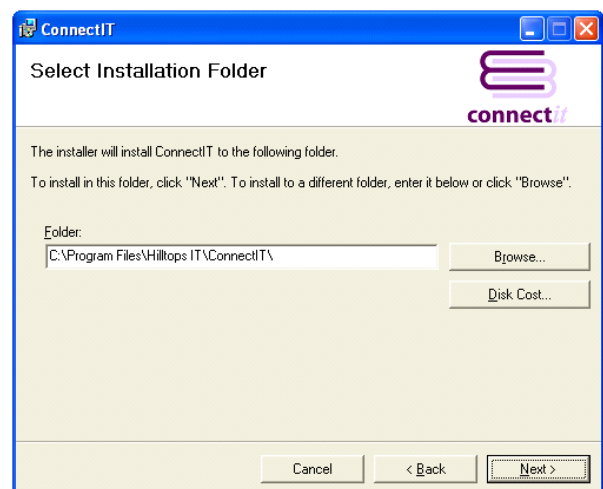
ConnectIT

Select Installation Folder

connectit

The installer will install ConnectIT to the following folder.

To install in this folder, click "Next". To install to a different folder, enter it below or click "Browse".

Folder:

C:\Program Files\Hilltops IT\ConnectIT\

Browse...

Disk Cost...

Cancel

< Back

Next >